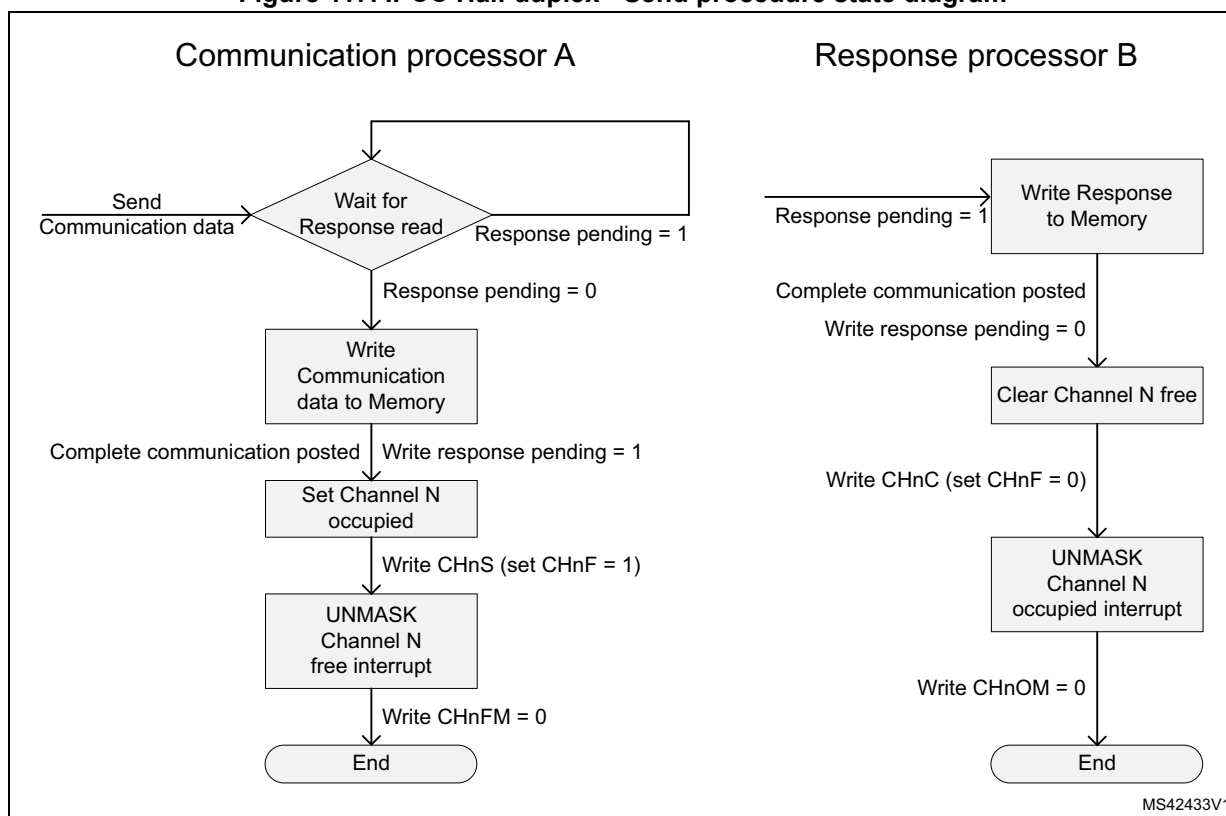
Figure 1.: IPCC Half-duplex - Send procedure state diagram

Communication processor A

Send Communication data

Wait for Response read

Response pending = 1

Response pending = 0

Write Communication data to Memory

Complete communication posted

Write response pending = 1

Set Channel N occupied

Write CHnS (set CHnF = 1)

UNMASK Channel N free interrupt

Write CHnFM = 0

End

Response processor B

Response pending = 1

Write Response to Memory

Complete communication posted

Write response pending = 0

Clear Channel N free

Write CHnC (set CHnF = 0)

UNMASK Channel N occupied interrupt

Write CHnOM = 0

End

MS42433V1